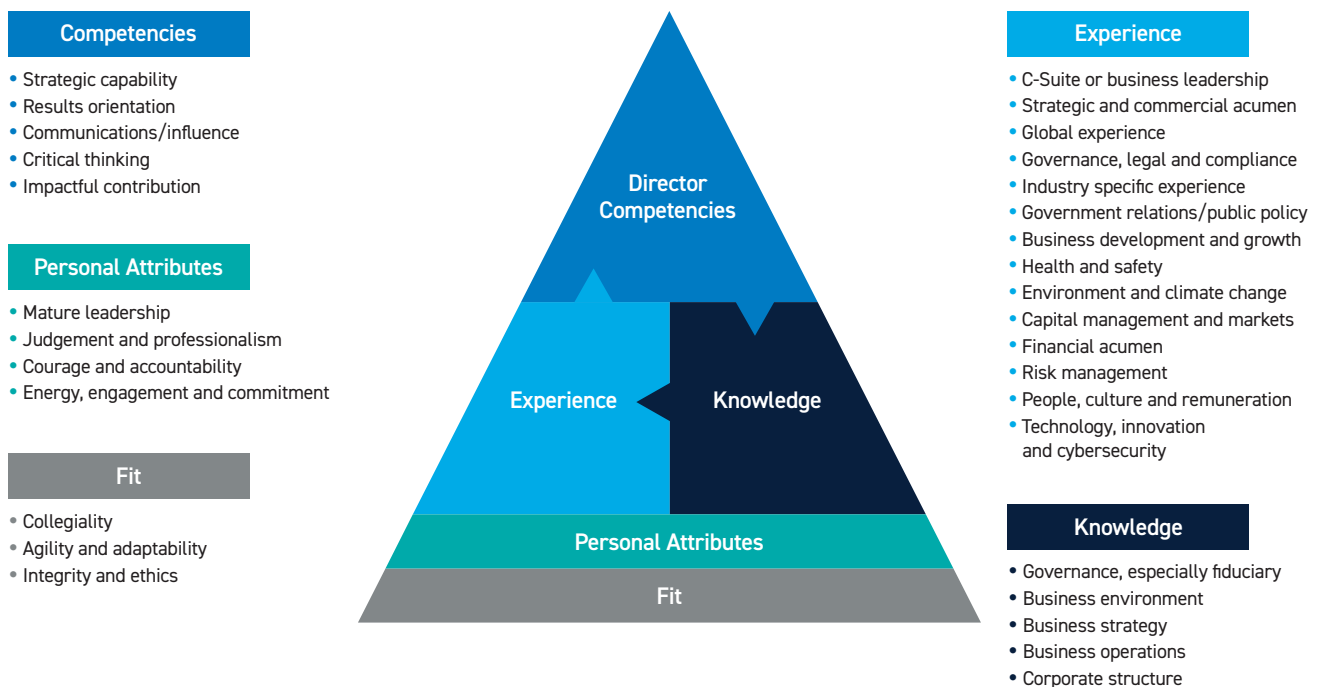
Competencies
• Strategic capability
• Results orientation
• Communications/influence
• Critical thinking
• Impactful contribution

Personal Attributes
• Mature leadership
• Judgement and professionalism
• Courage and accountability
• Energy, engagement and commitment

Fit
• Collegiality
• Agility and adaptability
• Integrity and ethics

Director Competencies

Experience

Knowledge

Personal Attributes

Fit

Experience
• C-Suite or business leadership
• Strategic and commercial acumen
• Global experience
• Governance, legal and compliance
• Industry specific experience
• Government relations/public policy
• Business development and growth
• Health and safety
• Environment and climate change
• Capital management and markets
• Financial acumen
• Risk management
• People, culture and remuneration
• Technology, innovation and cybersecurity

Knowledge
• Governance, especially fiduciary
• Business environment
• Business strategy
• Business operations
• Corporate structure